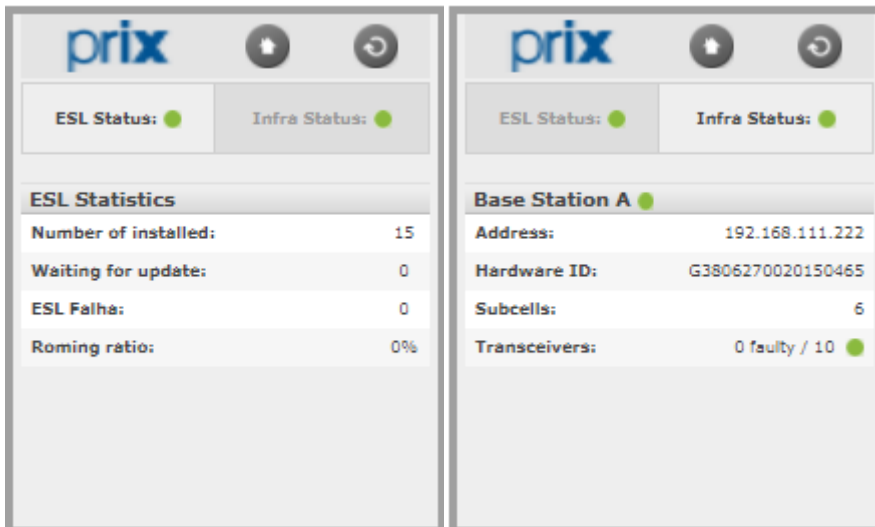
prix

ESL Status:

Infra Status:

ESL Statistics

| | |
|---|---|
| Number of installed: | 15 |
| Waiting for update: | 0 |
| ESL Falha: | 0 |
| Roming ratio: | 0% |

prix

ESL Status:

Infra Status:

Base Station A

| | |
|---|---|
| Address: | 192.168.111.222 |
| Hardware ID: | G3806270020150465 |
| Subcells: | 6 |
| Transceivers: | 0 faulty / 10 |